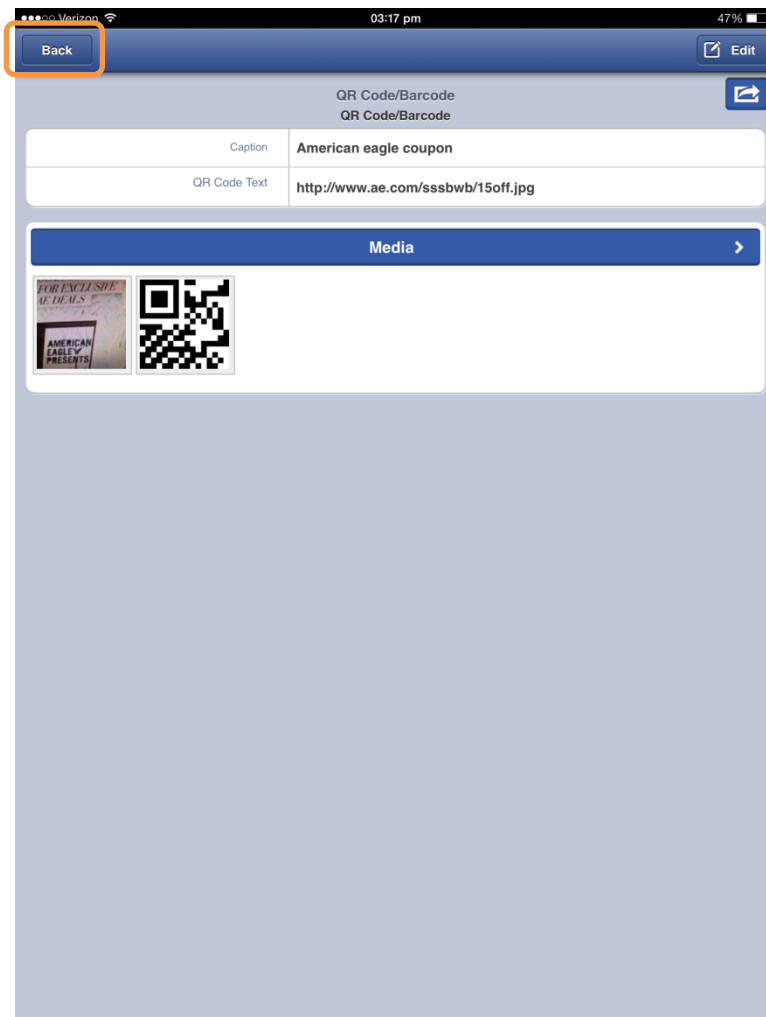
●●●○○ Verizon 03:17 pm 47%

Back

Edit

QR Code/Barcode
QR Code/Barcode

| Caption | American eagle coupon |
|---|---|
| QR Code Text | http://www.ae.com/sssbwb/15off.jpg |

Media

FOR EXCLUSIVE AE DEALS

AMERICAN EAGLE PRESENTS